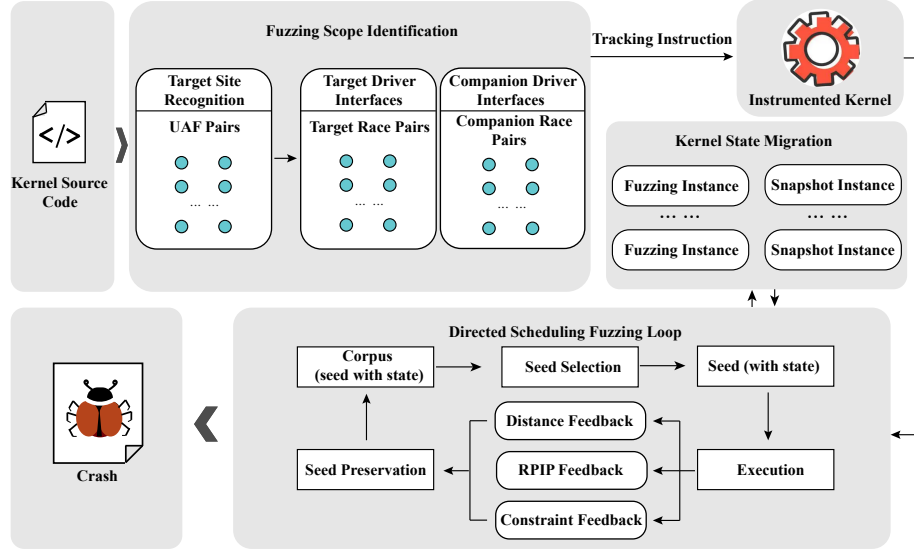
Fuzzing Scope Identification

Tracking Instruction

Instrumented Kernel

</>

Kernel Source Code

Target Site Recognition

UAF Pairs

... ...

Target Driver Interfaces

Target Race Pairs

... ...

Companion Driver Interfaces

Companion Race Pairs

... ...

Kernel State Migration

Fuzzing Instance

Snapshot Instance

... ...

... ...

Fuzzing Instance

Snapshot Instance

Directed Scheduling Fuzzing Loop

Corpus (seed with state)

Seed Selection

Seed (with state)

Distance Feedback

RPIP Feedback

Constraint Feedback

Seed Preservation

Execution

Crash